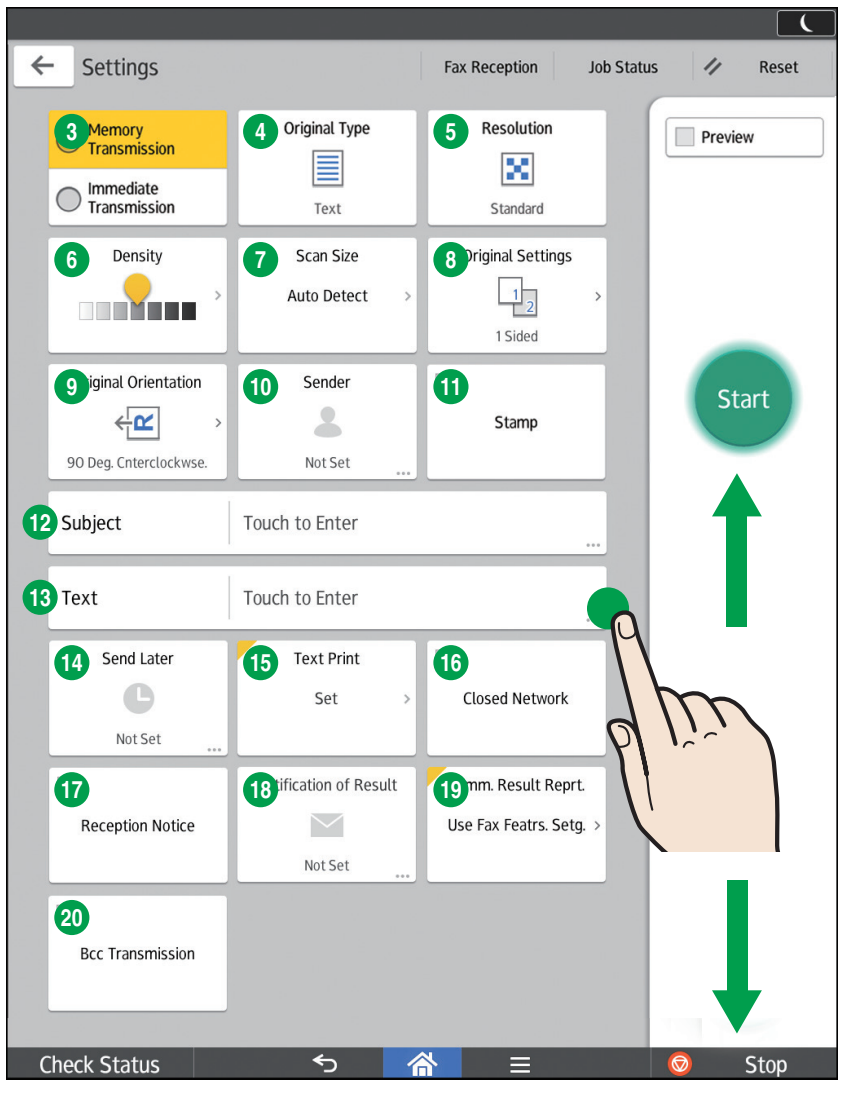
Settings

Fax Reception | Job Status | Reset

3 Memory Transmission

Immediate Transmission

4 Original Type

Text

5 Resolution

Standard

Preview

6 Density

7 Scan Size

Auto Detect

8 Original Settings

1 2

1 Sided

9 iginal Orientation

90 Deg. Cnterclockwse.

10 Sender

Not Set

11

Stamp

Start

12 Subject

Touch to Enter

13 Text

Touch to Enter

14 Send Later

Not Set

15 Text Print

Set

16

Closed Network

17

Reception Notice

18 tification of Result

Not Set

19 mm. Result Reprt.

Use Fax Featrs. Setg.

20

Bcc Transmission

Check Status

Stop